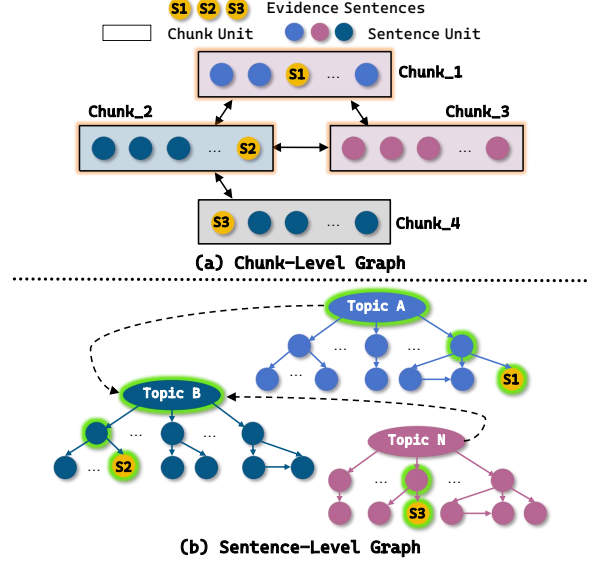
S1 S2 S3 Evidence Sentences

Chunk Unit

Sentence Unit

S1 ...

Chunk_1

Chunk_2

Chunk_3

... S2

...

S3 ...

Chunk_4

(a) Chunk-Level Graph

Topic A

...

...

...

S1

Topic B

...

...

...

S2

Topic N

...

...

S3

(b) Sentence-Level Graph